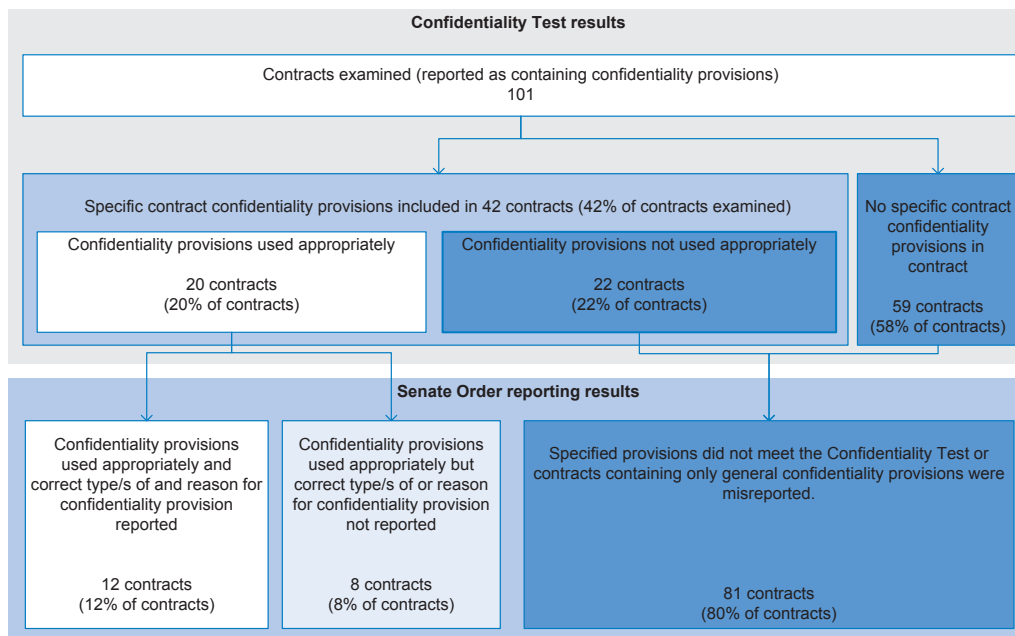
Confidentiality Test results

Contracts examined (reported as containing confidentiality provisions)
101

Specific contract confidentiality provisions included in 42 contracts (42% of contracts examined)

Confidentiality provisions used appropriately

20 contracts
(20% of contracts)

Confidentiality provisions not used appropriately

22 contracts
(22% of contracts)

No specific contract confidentiality provisions in contract

59 contracts
(58% of contracts)

Senate Order reporting results

Confidentiality provisions used appropriately and correct type/s of and reason for confidentiality provision reported

12 contracts
(12% of contracts)

Confidentiality provisions used appropriately but correct type/s of or reason for confidentiality provision not reported

8 contracts
(8% of contracts)

Specified provisions did not meet the Confidentiality Test or contracts containing only general confidentiality provisions were misreported.

81 contracts
(80% of contracts)